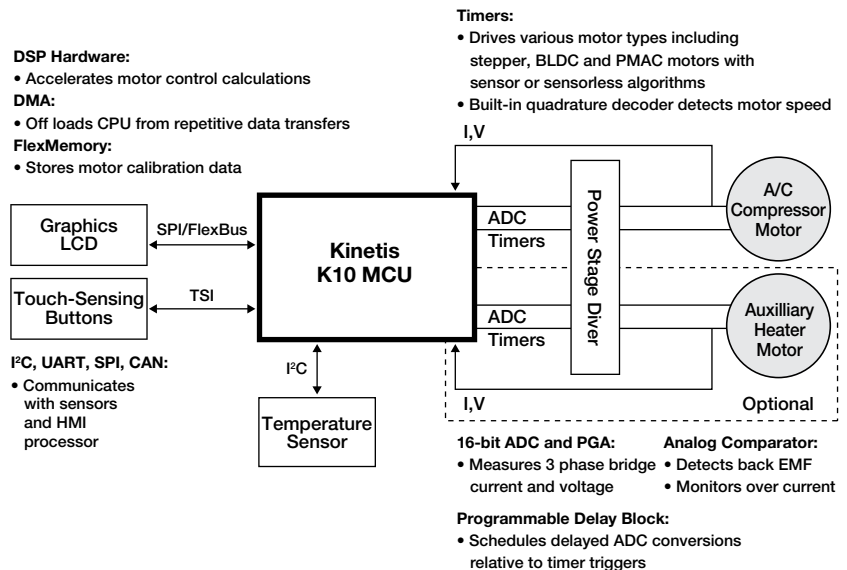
Timers:
• Drives various motor types including stepper, BLDC and PMAC motors with sensor or sensorless algorithms
• Built-in quadrature decoder detects motor speed

DSP Hardware:
• Accelerates motor control calculations
DMA:
• Off loads CPU from repetitive data transfers
FlexMemory:
• Stores motor calibration data

I,V

Graphics LCD
SPI/FlexBus
Kinetis K10 MCU
ADC
Timers
Power Stage Diver
A/C Compressor Motor

Touch-Sensing Buttons
TSI
ADC
Timers
Auxilliary Heater Motor

I²C, UART, SPI, CAN:
• Communicates with sensors and HMI processor

I²C
Temperature Sensor

I,V
Optional

16-bit ADC and PGA:
• Measures 3 phase bridge current and voltage

Analog Comparator:
• Detects back EMF
• Monitors over current

Programmable Delay Block:
• Schedules delayed ADC conversions relative to timer triggers